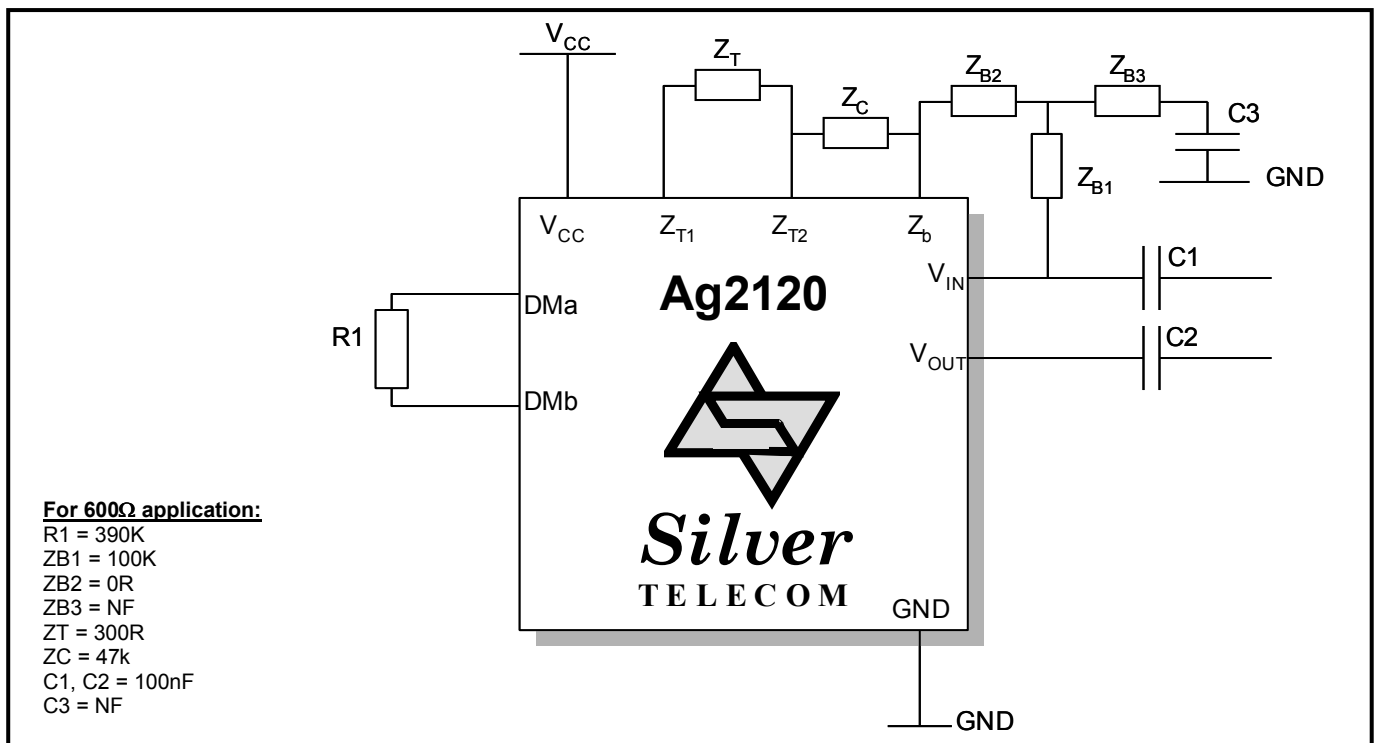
$V_{CC}$

$Z_T$

$Z_C$

$Z_{B2}$

$Z_{B3}$

C3

GND

$Z_{B1}$

$V_{CC}$

$Z_{T1}$

$Z_{T2}$

$Z_b$

$V_{IN}$

C1

Ag2120

DMa

R1

$V_{OUT}$

C2

DMb

Silver

TELECOM

GND

GND

**For 600Ω application:**
R1 = 390K
ZB1 = 100K
ZB2 = 0R
ZB3 = NF
ZT = 300R
ZC = 47k
C1, C2 = 100nF
C3 = NF